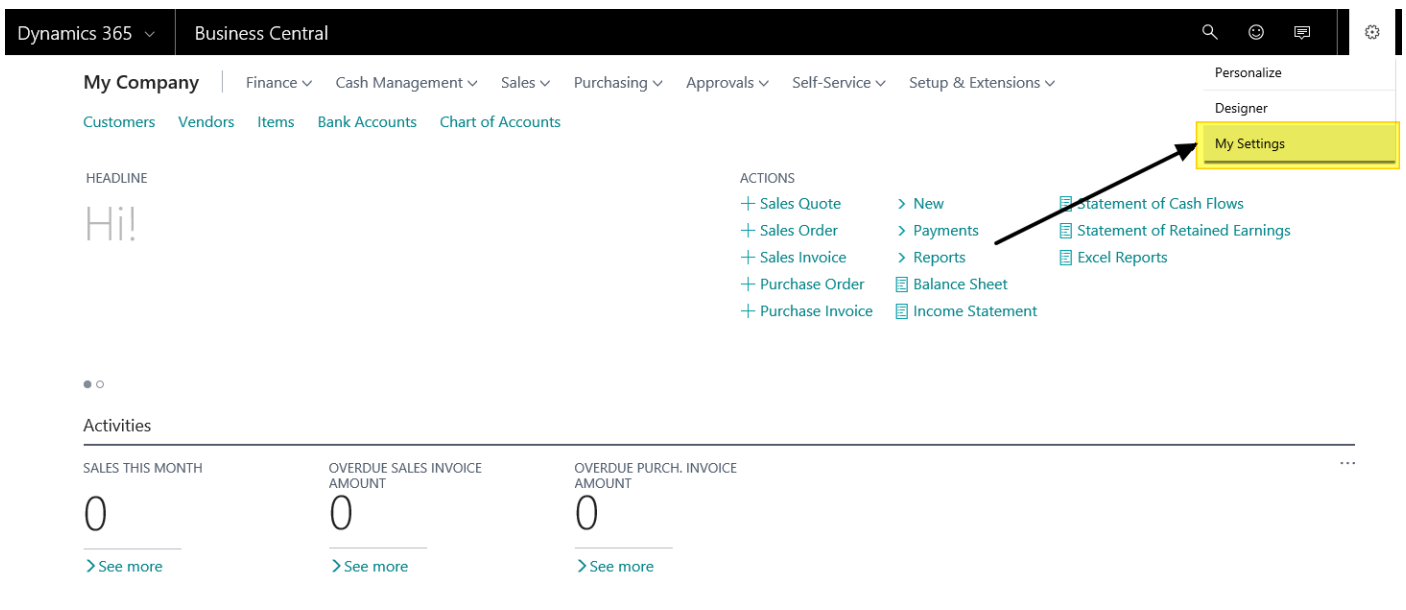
Dynamics 365 Business Central

Personalize
Designer
My Settings

My Company | Finance Cash Management Sales Purchasing Approvals Self-Service Setup & Extensions

Customers Vendors Items Bank Accounts Chart of Accounts

HEADLINE

Hi!

ACTIONS

+ Sales Quote
+ Sales Order
+ Sales Invoice
+ Purchase Order
+ Purchase Invoice

> New
> Payments
> Reports
Balance Sheet
Income Statement

Statement of Cash Flows
Statement of Retained Earnings
Excel Reports

Activities

SALES THIS MONTH
0
> See more

OVERDUE SALES INVOICE AMOUNT
0
> See more

OVERDUE PURCH. INVOICE AMOUNT
0
> See more